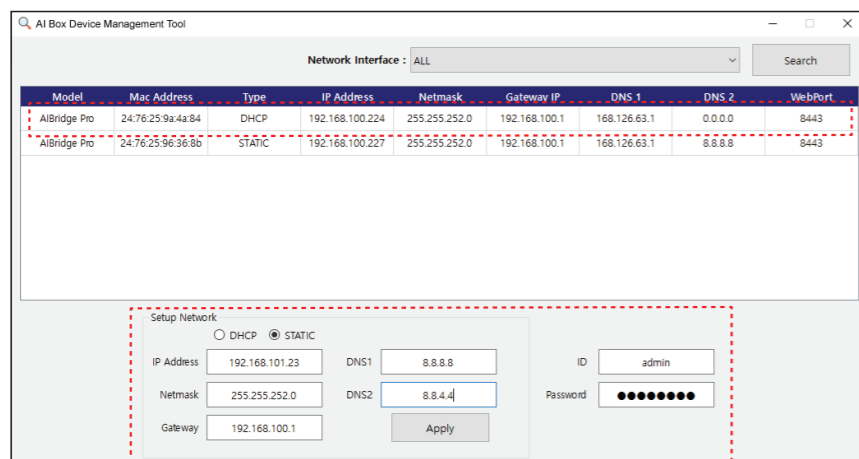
AI Box Device Management Tool

Network Interface : ALL

Search

| Model | Mac Address | Type | IP Address | Netmask | Gateway IP | DNS 1 | DNS 2 | WebPort |
|---|---|---|---|---|---|---|---|---|
| AIBridge Pro | 24:76:25:9a:4a:84 | DHCP | 192.168.100.224 | 255.255.252.0 | 192.168.100.1 | 168.126.63.1 | 0.0.0.0 | 8443 |
| AIBridge Pro | 24:76:25:96:36:8b | STATIC | 192.168.100.227 | 255.255.252.0 | 192.168.100.1 | 168.126.63.1 | 8.8.8.8 | 8443 |

Setup Network

DHCP STATIC

IP Address 192.168.101.23

DNS1 8.8.8.8

ID admin

Netmask 255.255.252.0

DNS2 8.8.4.4

Password ●●●●●●●●

Gateway 192.168.100.1

Apply